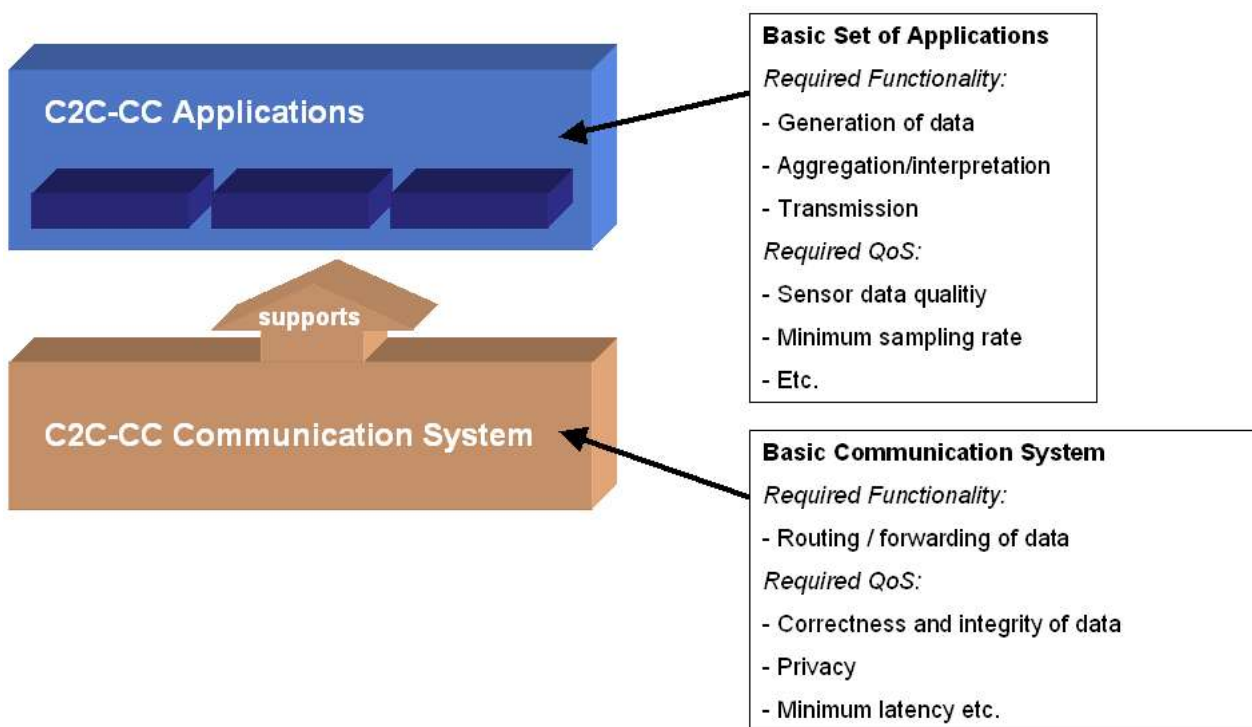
C2C-CC Applications

supports

C2C-CC Communication System

**Basic Set of Applications**

*Required Functionality:*

- Generation of data

- Aggregation/interpretation

- Transmission

*Required QoS:*

- Sensor data qualitiy

- Minimum sampling rate

- Etc.

**Basic Communication System**

*Required Functionality:*

- Routing / forwarding of data

*Required QoS:*

- Correctness and integrity of data

- Privacy

- Minimum latency etc.